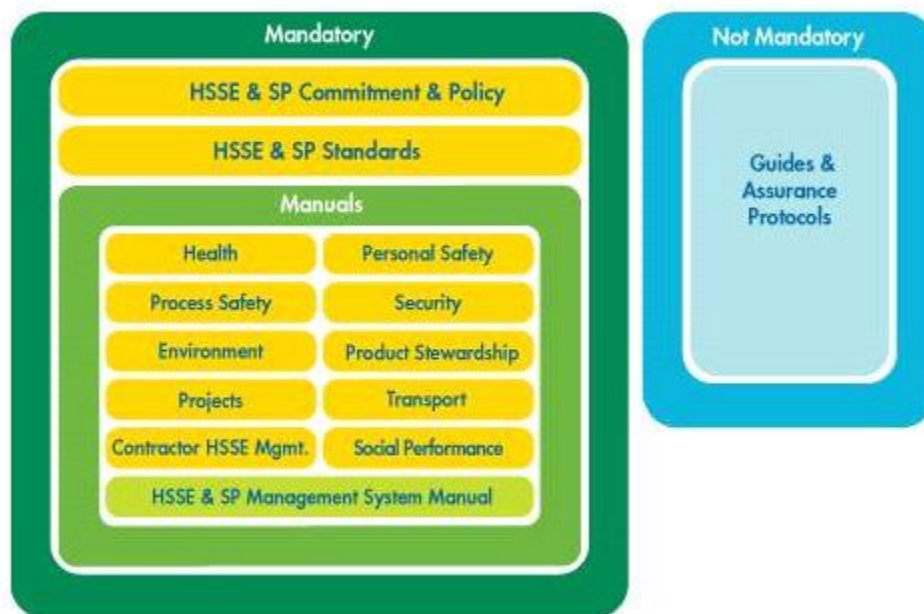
Mandatory

HSSE & SP Commitment & Policy

HSSE & SP Standards

Manuals

Health

Personal Safety

Process Safety

Security

Environment

Product Stewardship

Projects

Transport

Contractor HSSE Mgmt.

Social Performance

HSSE & SP Management System Manual

Not Mandatory

Guides & Assurance Protocols